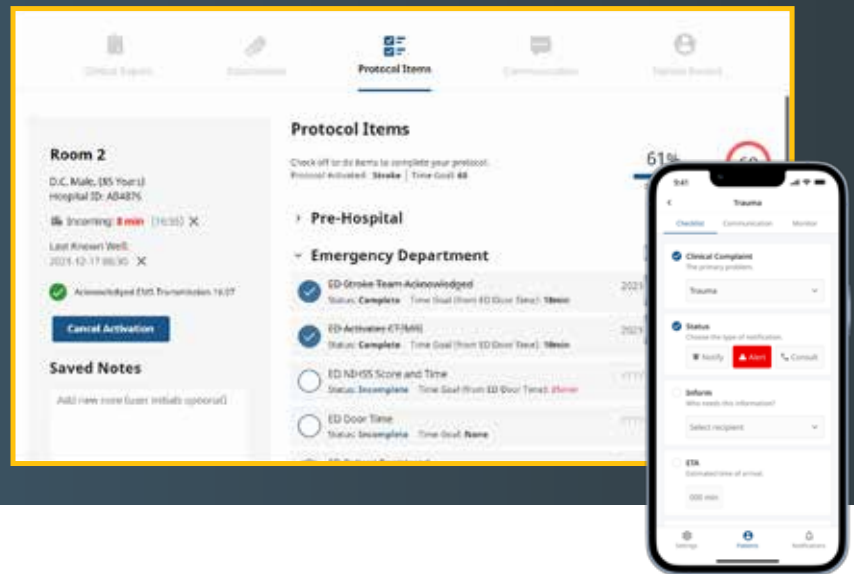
Clinical Experts

Attachments

Protocol Items

Communication

Patient Record

Room 2

D.C. Male, (85 Years)
Hospital ID: AB4876

Incoming: 8 min (16:55) ✕

Last Known Well:
2021-12-17 06:30 ✕

Acknowledged EMS Transmission 16:07

Cancel Activation

Saved Notes

Add new note (user initials optional)

Protocol Items

Check off to do items to complete your protocol.
Protocol Activated: Stroke | Time Goal: 60

61%

60

Pre-Hospital

Emergency Department

ED Stroke Team Acknowledged
Status: Complete Time Goal (from ED Door Time): 10min

2021

ED Activates CT/MRI
Status: Complete Time Goal (from ED Door Time): 10min

2021

ED NIHSS Score and Time
Status: Incomplete Time Goal (from ED Door Time): 25min

ED Door Time
Status: Incomplete Time Goal: None

9:41

Trauma

Checklist Communication Monitor

Clinical Complaint
The primary problem.

Trauma

Status
Choose the type of notification.

Notify Alert Consult

Inform
Who needs this information?

Select recipient

ETA
Estimated time of arrival.

000 min

Settings Patients Notifications